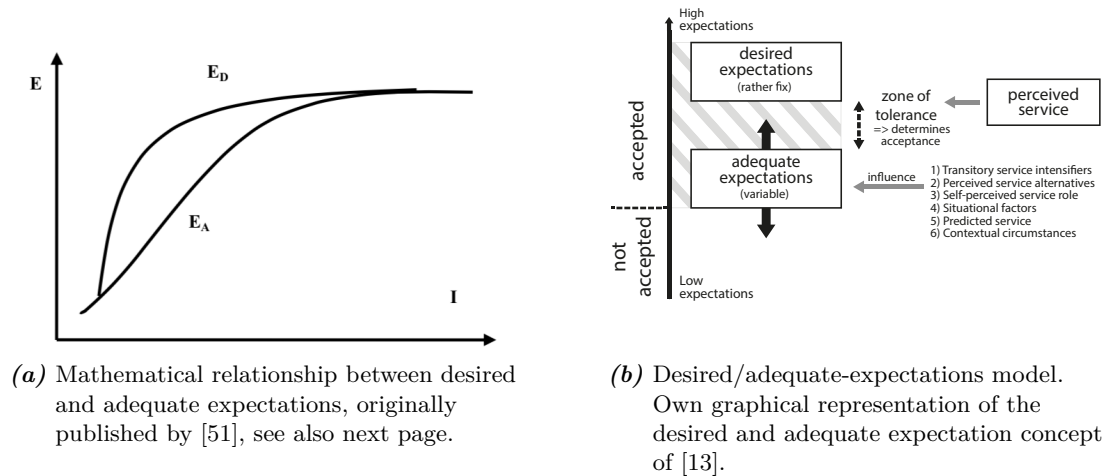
E

$E_D$

$E_A$

I

*(a)* Mathematical relationship between desired and adequate expectations, originally published by [51], see also next page.

High expectations

desired expectations
(rather fix)

zone of tolerance
=> determines acceptance

perceived service

accepted

adequate expectations
(variable)

influence

1) Transitory service intensifiers
2) Perceived service alternatives
3) Self-perceived service role
4) Situational factors
5) Predicted service
6) Contextual circumstances

not accepted

Low expectations

*(b)* Desired/adequate-expectations model. Own graphical representation of the desired and adequate expectation concept of [13].